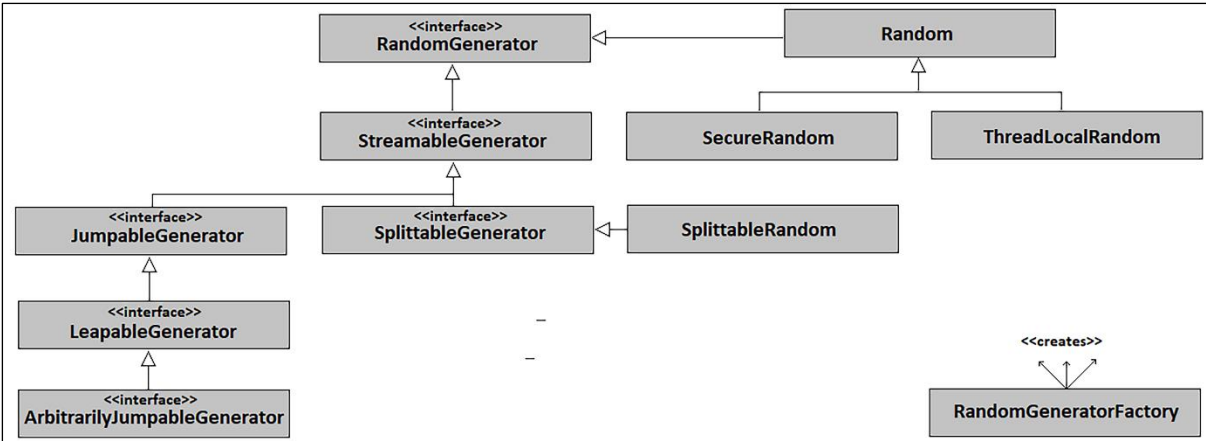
<<interface>>
RandomGenerator

Random

<<interface>>
StreamableGenerator

SecureRandom

ThreadLocalRandom

<<interface>>
JumpableGenerator

<<interface>>
SplittableGenerator

SplittableRandom

<<interface>>
LeapableGenerator

<<interface>>
ArbitrarilyJumpableGenerator

<<creates>>

RandomGeneratorFactory